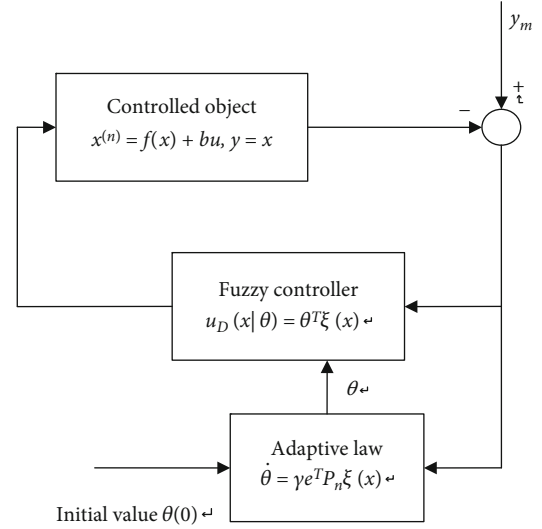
$y_m$

+

Controlled object
$x^{(n)} = f(x) + bu, y = x$

−

Fuzzy controller
$u_D(x|\theta) = \theta^T \xi(x)$ ↵

$\theta$↵

Adaptive law
$\dot{\theta} = \gamma e^T P_n \xi(x)$ ↵

Initial value $\theta(0)$ ↵